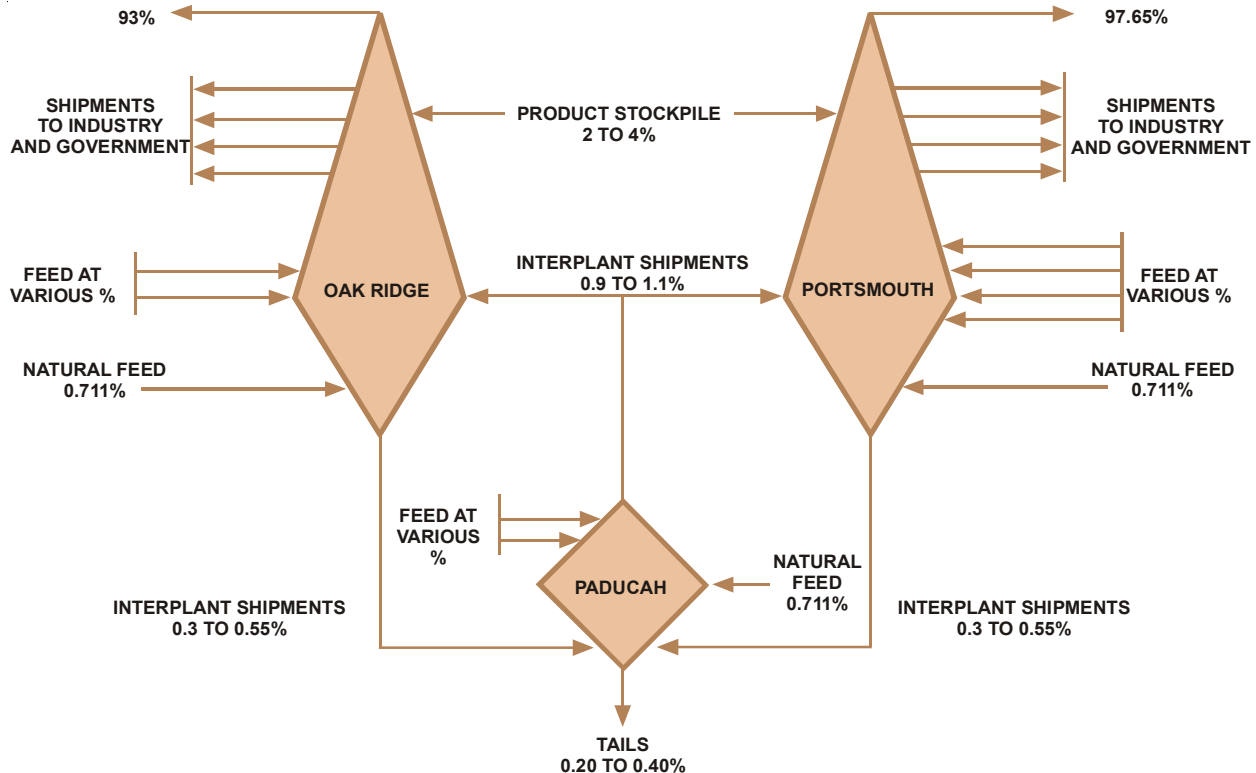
93%

97.65%

SHIPMENTS TO INDUSTRY AND GOVERNMENT

PRODUCT STOCKPILE 2 TO 4%

SHIPMENTS TO INDUSTRY AND GOVERNMENT

FEED AT VARIOUS %

OAK RIDGE

INTERPLANT SHIPMENTS 0.9 TO 1.1%

PORTSMOUTH

FEED AT VARIOUS %

NATURAL FEED 0.711%

NATURAL FEED 0.711%

FEED AT VARIOUS %

PADUCAH

NATURAL FEED 0.711%

INTERPLANT SHIPMENTS 0.3 TO 0.55%

INTERPLANT SHIPMENTS 0.3 TO 0.55%

TAILS 0.20 TO 0.40%